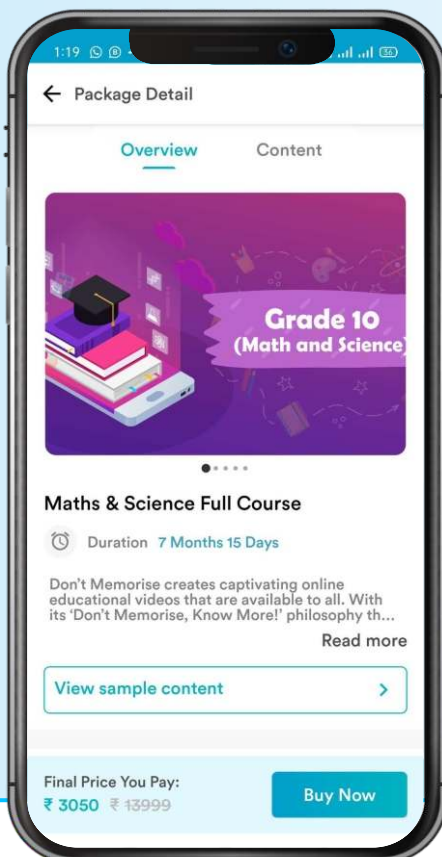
1:19 36

← Package Detail

Overview Content

Grade 10 (Math and Science)

Maths & Science Full Course

Duration 7 Months 15 Days

Don't Memorise creates captivating online educational videos that are available to all. With its 'Don't Memorise, Know More!' philosophy th...

Read more

View sample content >

Final Price You Pay:
₹ 3050 ₹ 13999

Buy Now